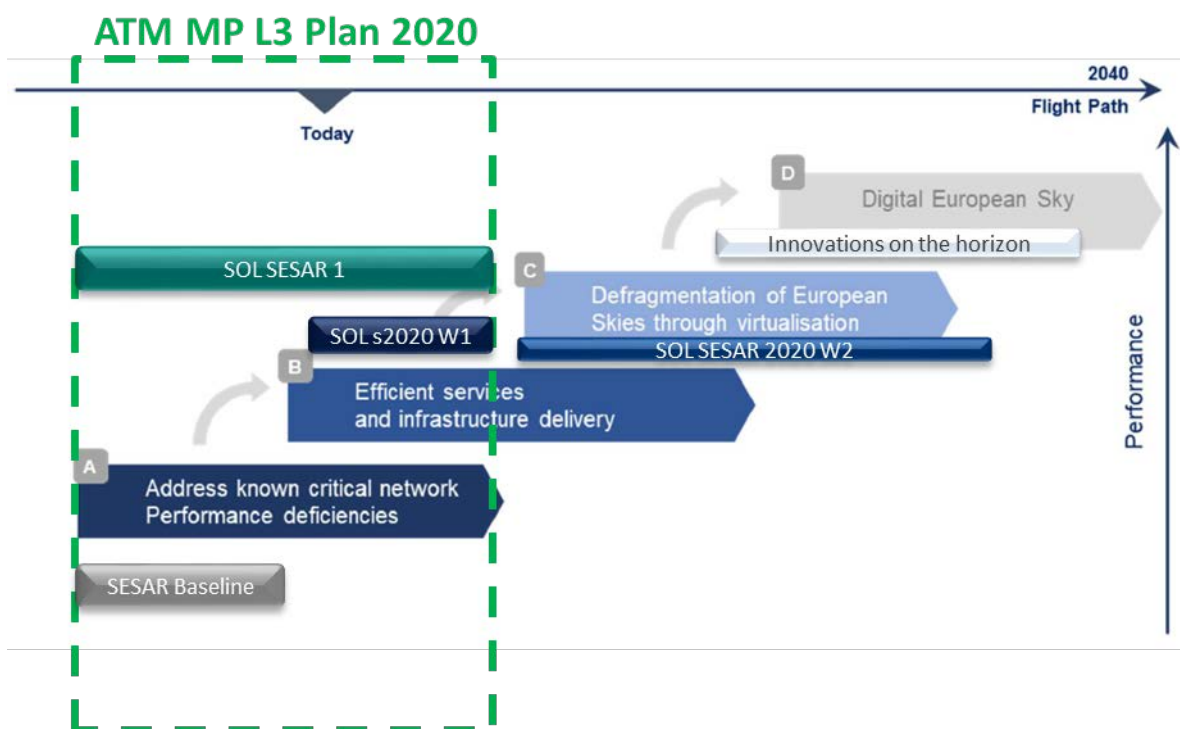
ATM MP L3 Plan 2020

2040
Flight Path

Today

D
Digital European Sky

Innovations on the horizon

SOL SESAR 1

C
Defragmentation of European Skies through virtualisation

SOL s2020 W1

SOL SESAR 2020 W2

B
Efficient services and infrastructure delivery

A
Address known critical network Performance deficiencies

SESAR Baseline

Performance